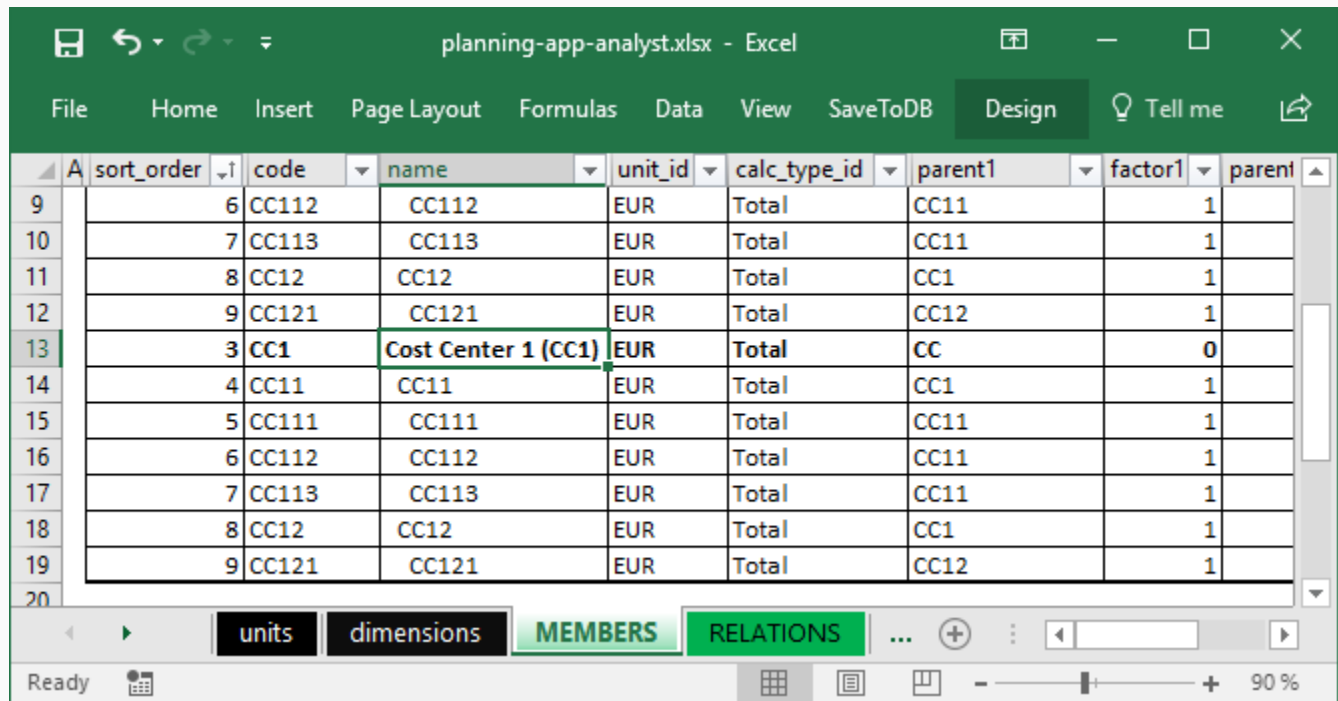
planning-app-analyst.xlsx - Excel

File Home Insert Page Layout Formulas Data View SaveToDB Design Tell me

| | A | sort_order | code | name | unit_id | calc_type_id | parent1 | factor1 | parent |
|---|---|---|---|---|---|---|---|---|---|
| 9 | | 6 | CC112 | CC112 | EUR | Total | CC11 | 1 | |
| 10 | | 7 | CC113 | CC113 | EUR | Total | CC11 | 1 | |
| 11 | | 8 | CC12 | CC12 | EUR | Total | CC1 | 1 | |
| 12 | | 9 | CC121 | CC121 | EUR | Total | CC12 | 1 | |
| 13 | | 3 | CC1 | Cost Center 1 (CC1) | EUR | Total | CC | 0 | |
| 14 | | 4 | CC11 | CC11 | EUR | Total | CC1 | 1 | |
| 15 | | 5 | CC111 | CC111 | EUR | Total | CC11 | 1 | |
| 16 | | 6 | CC112 | CC112 | EUR | Total | CC11 | 1 | |
| 17 | | 7 | CC113 | CC113 | EUR | Total | CC11 | 1 | |
| 18 | | 8 | CC12 | CC12 | EUR | Total | CC1 | 1 | |
| 19 | | 9 | CC121 | CC121 | EUR | Total | CC12 | 1 | |
| 20 | | | | | | | | | |

units dimensions MEMBERS RELATIONS ...

Ready 90 %